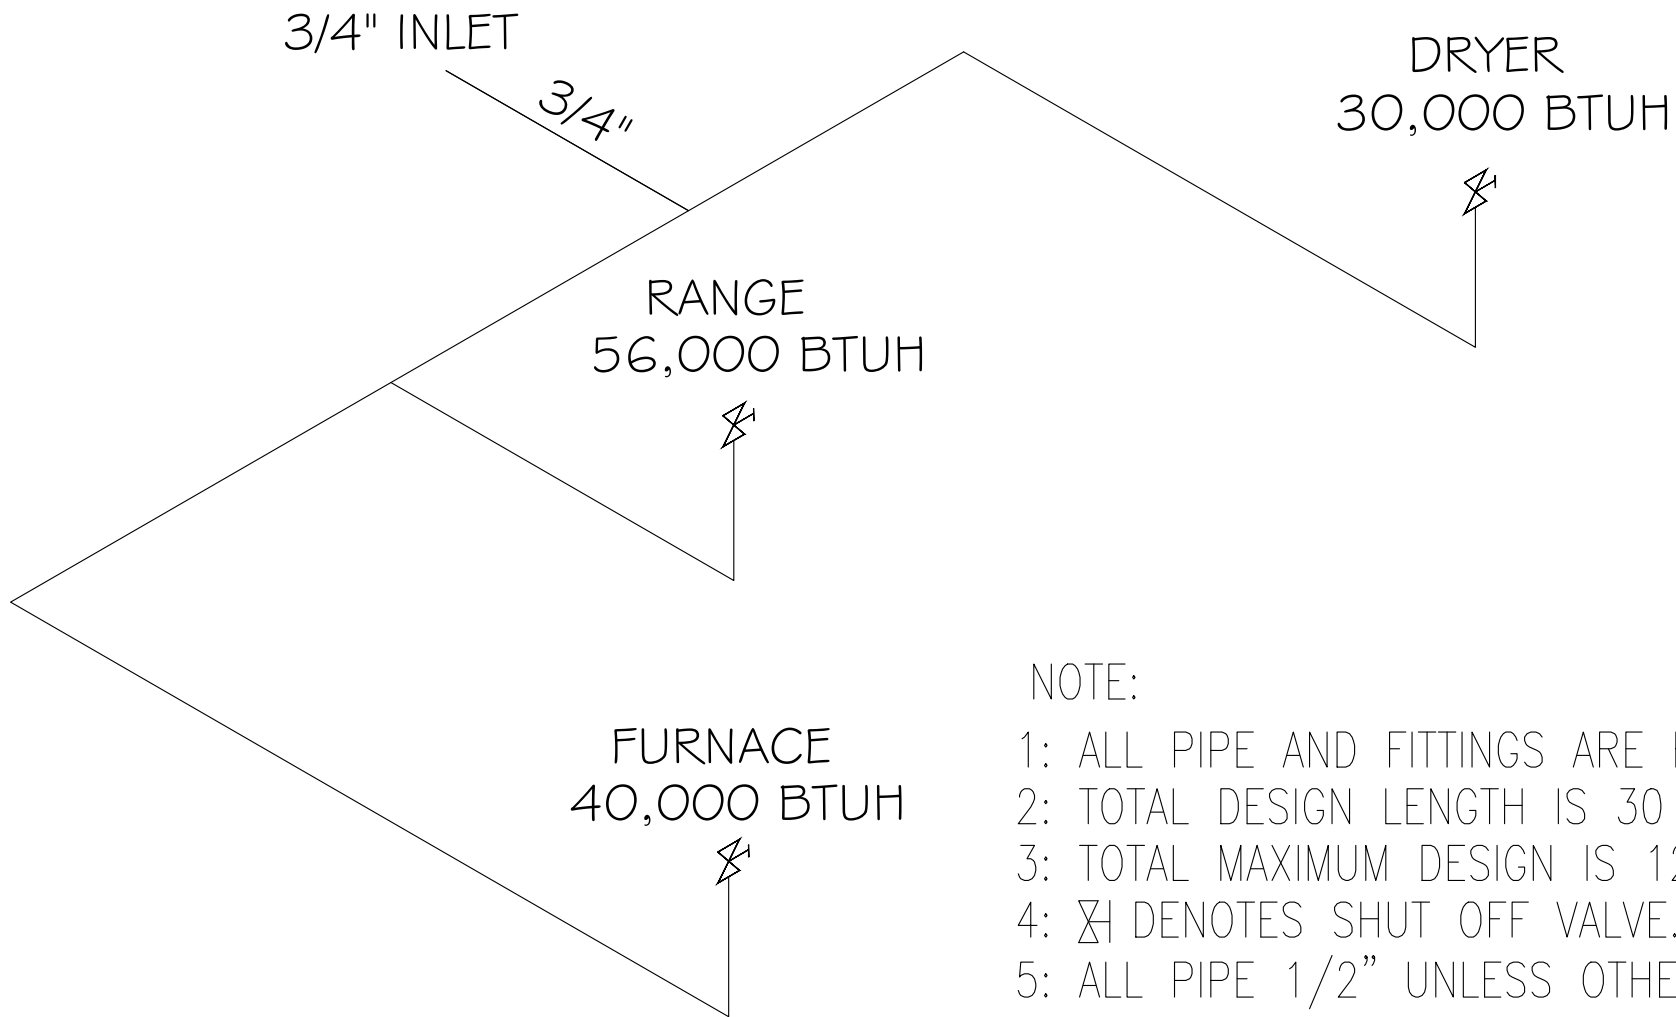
3/4" INLET

3/4"

DRYER
30,000 BTUH

RANGE
56,000 BTUH

FURNACE
40,000 BTUH

NOTE:

1: ALL PIPE AND FITTINGS ARE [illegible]
2: TOTAL DESIGN LENGTH IS 30 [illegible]
3: TOTAL MAXIMUM DESIGN IS 1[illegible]
4: DENOTES SHUT OFF VALVE.
5: ALL PIPE 1/2" UNLESS OTHE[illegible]